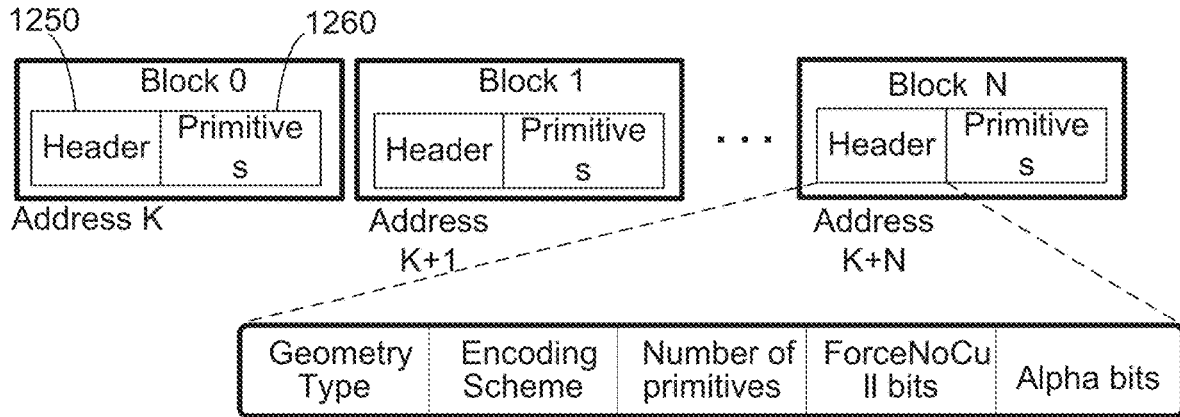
1250

1260

Block 0

Header

Primitive s

Address K

Block 1

Header

Primitive s

Address K+1

. . .

Block N

Header

Primitive s

Address K+N

| Geometry Type | Encoding Scheme | Number of primitives | ForceNoCu ll bits | Alpha bits |
|---|---|---|---|---|